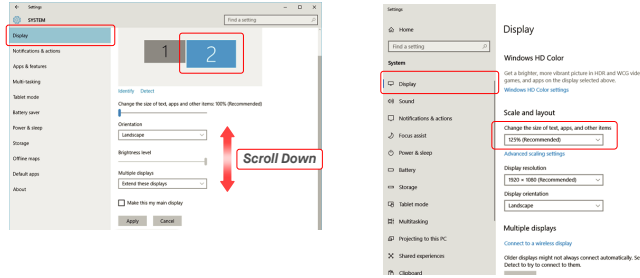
Settings
SYSTEM
Find a setting
Display
Notifications & actions
Apps & features
Multi-tasking
Tablet mode
Battery saver
Power & sleep
Storage
Offline maps
Default apps
About
1
2
Identify Detect
Change the size of text, apps and other items: 100% (Recommended)
Orientation
Landscape
Brightness level
Multiple displays
Extend these displays
Make this my main display
Apply Cancel
Scroll Down

Settings
Home
Find a setting
System
Display
Sound
Notifications & actions
Focus assist
Power & sleep
Battery
Storage
Tablet mode
Multitasking
Projecting to this PC
Shared experiences
Clipboard
Display
Windows HD Color
Get a brighter, more vibrant picture in HDR and WCG vide games, and apps on the display selected above.
Windows HD Color settings
Scale and layout
Change the size of text, apps, and other items
125% (Recommended)
Advanced scaling settings
Display resolution
1920 × 1080 (Recommended)
Display orientation
Landscape
Multiple displays
Connect to a wireless display
Older displays might not always connect automatically. Se Detect to try to connect to them.